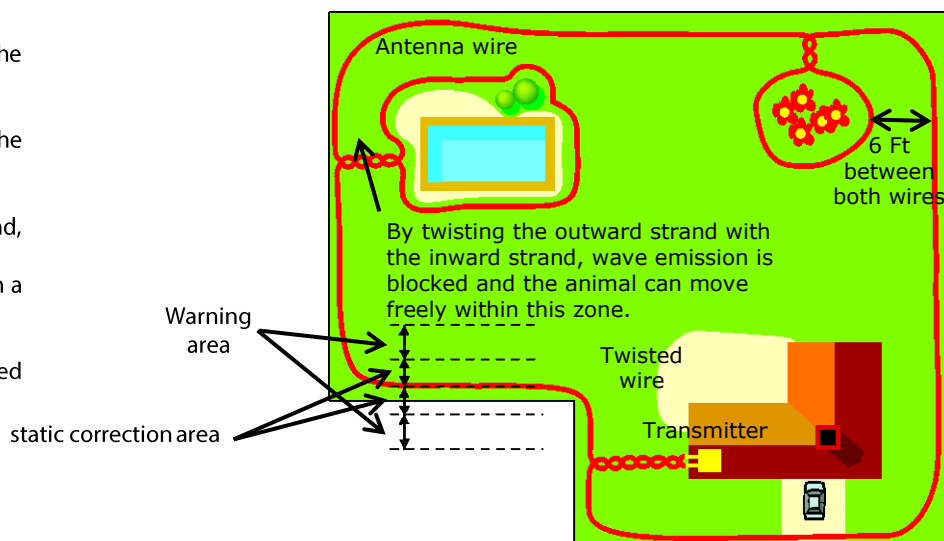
he

he

nd,

n a

ed

Antenna wire

6 Ft
between
both wires

By twisting the outward strand with the inward strand, wave emission is blocked and the animal can move freely within this zone.

Warning area

static correction area

Twisted wire

Transmitter